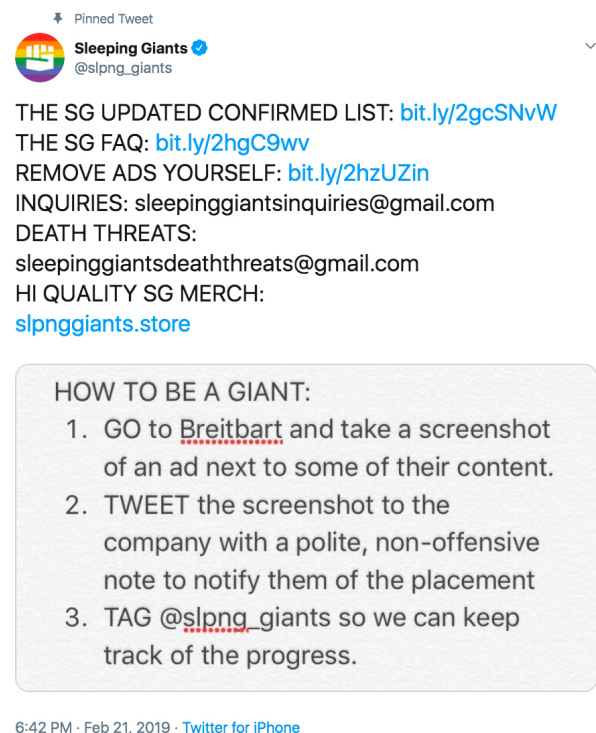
Pinned Tweet

Sleeping Giants
@slpng_giants

THE SG UPDATED CONFIRMED LIST: bit.ly/2gcSNvW
THE SG FAQ: bit.ly/2hgC9wv
REMOVE ADS YOURSELF: bit.ly/2hzUZin
INQUIRIES: sleepinggiantsinquiries@gmail.com
DEATH THREATS: sleepinggiantsdeaththreats@gmail.com
HI QUALITY SG MERCH: slpnggiants.store

HOW TO BE A GIANT:
1. GO to Breitbart and take a screenshot of an ad next to some of their content.
2. TWEET the screenshot to the company with a polite, non-offensive note to notify them of the placement
3. TAG @slpng_giants so we can keep track of the progress.

6:42 PM · Feb 21, 2019 · Twitter for iPhone